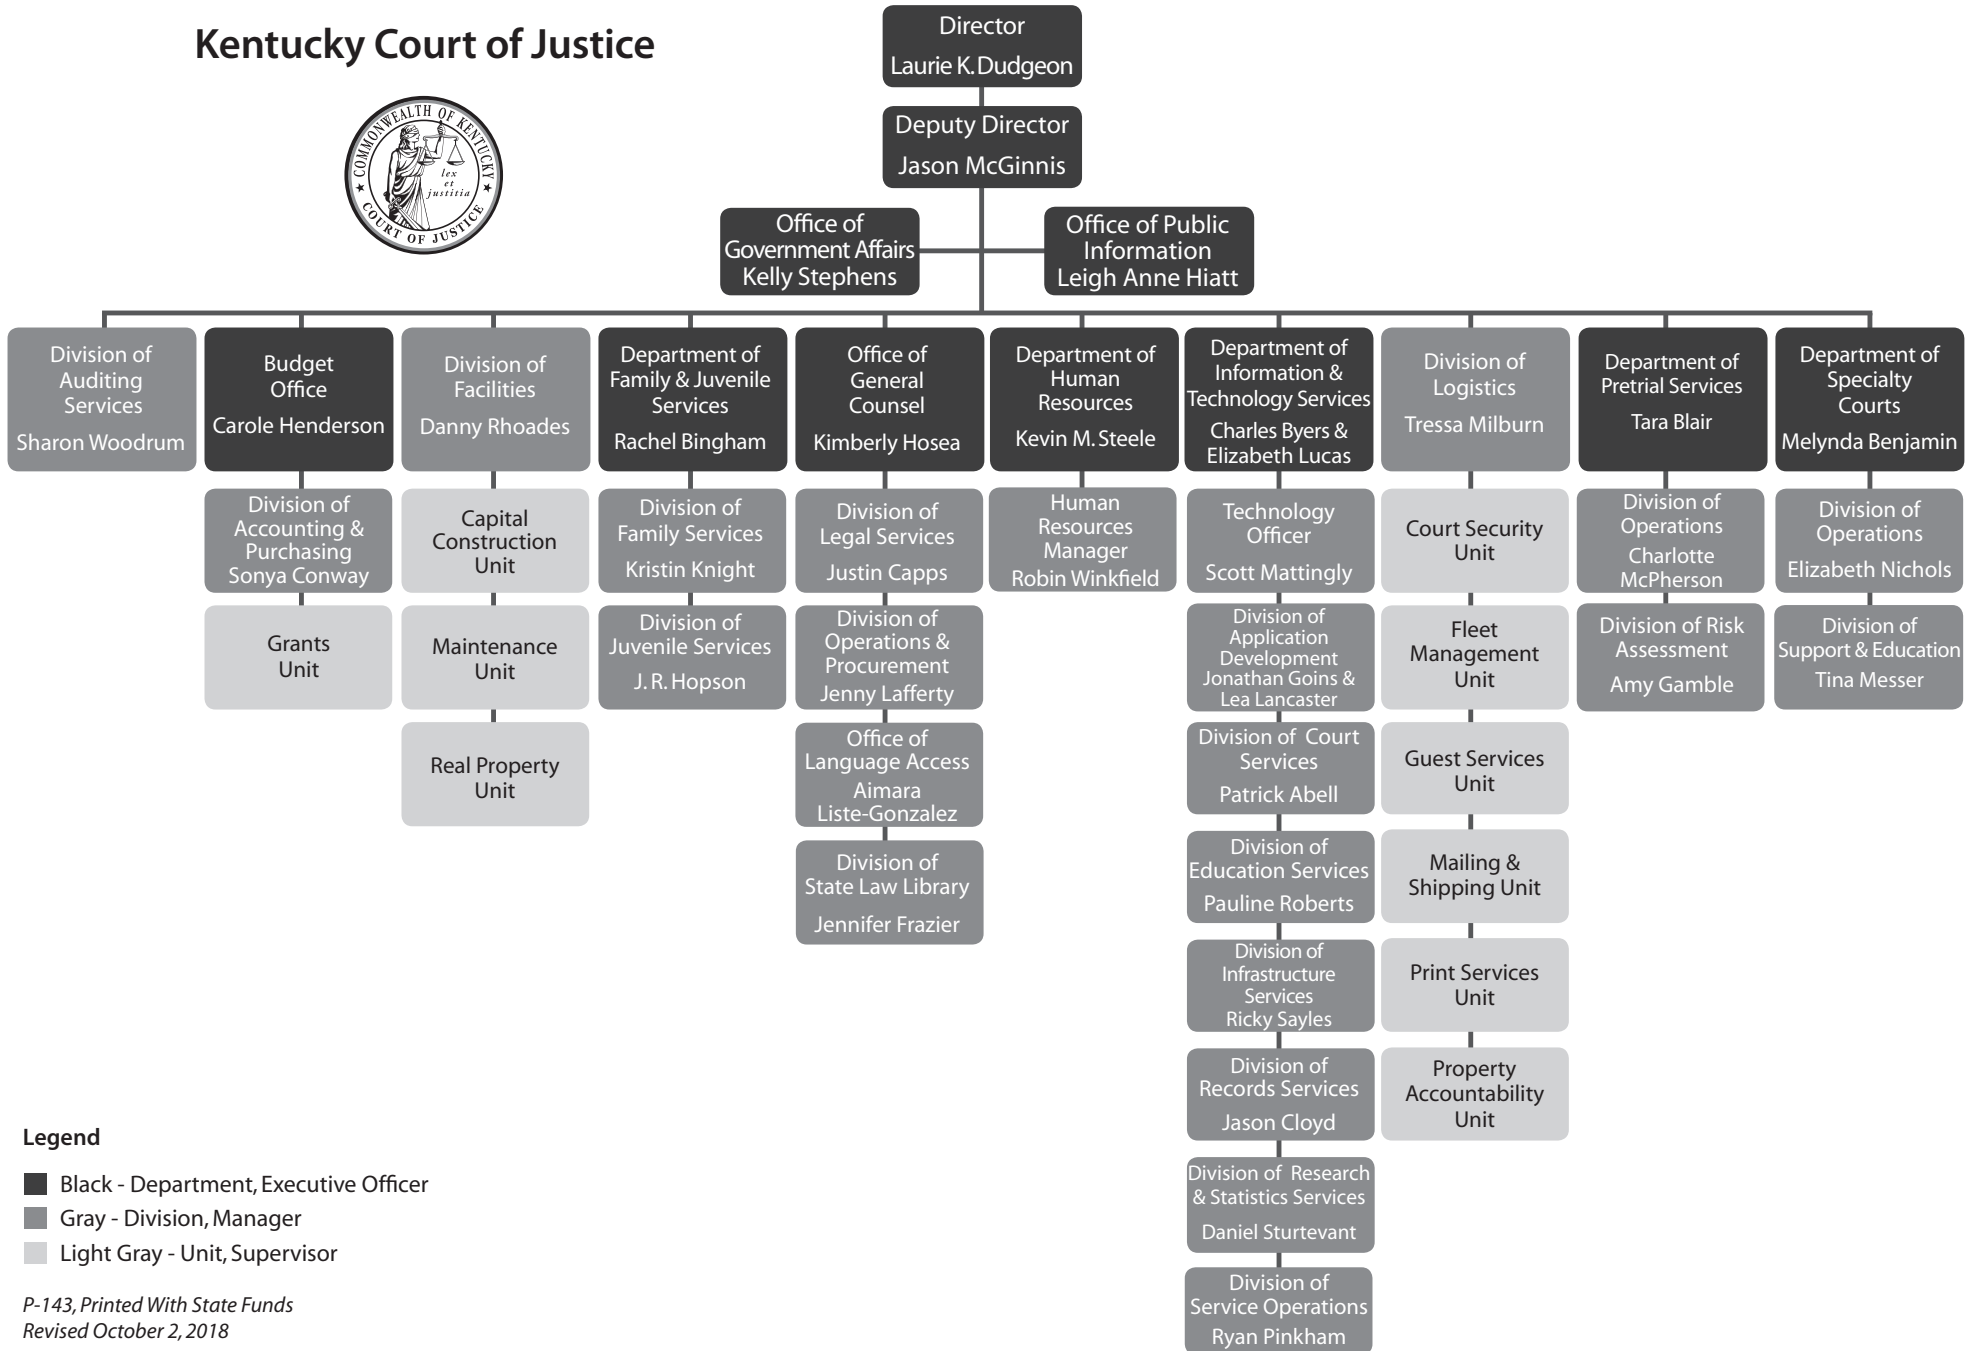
Kentucky Court of Justice

COMMONWEALTH OF KENTUCKY
lex et justitia
COURT OF JUSTICE

Director
Laurie K. Dudgeon

Deputy Director
Jason McGinnis

Office of Government Affairs
Kelly Stephens

Office of Public Information
Leigh Anne Hiatt

Division of Auditing Services
Sharon Woodrum

Budget Office
Carole Henderson

Division of Accounting & Purchasing
Sonya Conway

Grants Unit

Division of Facilities
Danny Rhoades

Capital Construction Unit

Maintenance Unit

Real Property Unit

Department of Family & Juvenile Services
Rachel Bingham

Division of Family Services
Kristin Knight

Division of Juvenile Services
J. R. Hopson

Office of General Counsel
Kimberly Hosea

Division of Legal Services
Justin Capps

Division of Operations & Procurement
Jenny Lafferty

Office of Language Access
Aimara Liste-Gonzalez

Division of State Law Library
Jennifer Frazier

Department of Human Resources
Kevin M. Steele

Human Resources Manager
Robin Winkfield

Department of Information & Technology Services
Charles Byers & Elizabeth Lucas

Technology Officer
Scott Mattingly

Division of Application Development
Jonathan Goins & Lea Lancaster

Division of Court Services
Patrick Abell

Division of Education Services
Pauline Roberts

Division of Infrastructure Services
Ricky Sayles

Division of Records Services
Jason Cloyd

Division of Research & Statistics Services
Daniel Sturtevant

Division of Service Operations
Ryan Pinkham

Division of Logistics
Tressa Milburn

Court Security Unit

Fleet Management Unit

Guest Services Unit

Mailing & Shipping Unit

Print Services Unit

Property Accountability Unit

Department of Pretrial Services
Tara Blair

Division of Operations
Charlotte McPherson

Division of Risk Assessment
Amy Gamble

Department of Specialty Courts
Melynda Benjamin

Division of Operations
Elizabeth Nichols

Division of Support & Education
Tina Messer

Legend
Black - Department, Executive Officer
Gray - Division, Manager
Light Gray - Unit, Supervisor

P-143, Printed With State Funds
Revised October 2, 2018